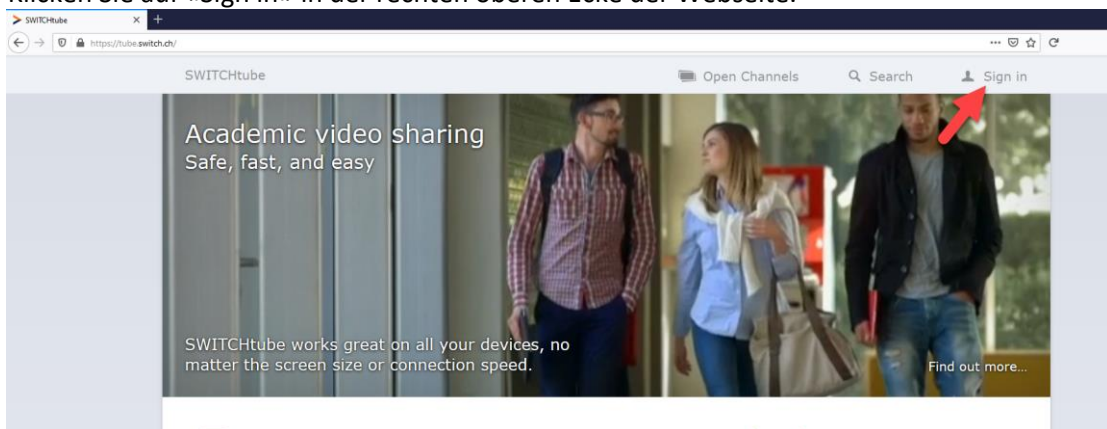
Klicken Sie auf «Sign in» in der rechten oberen Ecke der Webseite.

SWITCHtube

https://tube.switch.ch/

SWITCHtube

Open Channels

Search

Sign in

Academic video sharing
Safe, fast, and easy

SWITCHtube works great on all your devices, no matter the screen size or connection speed.

Find out more...